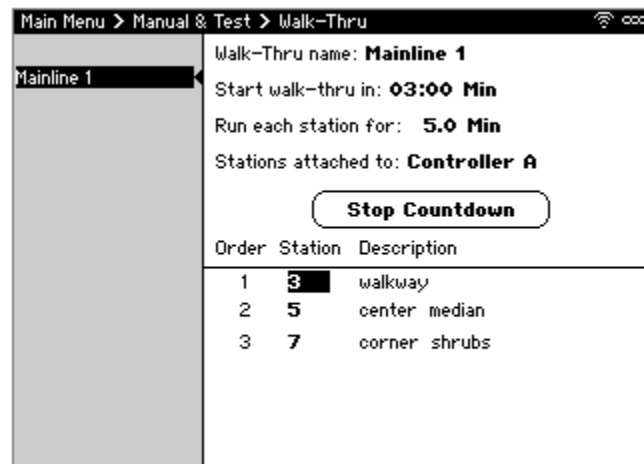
Main Menu > Manual & Test > Walk-Thru

Mainline 1

Walk-Thru name: **Mainline 1**

Start walk-thru in: **03:00 Min**

Run each station for: **5.0 Min**

Stations attached to: **Controller A**

Stop Countdown

| Order | Station | Description |
|---|---|---|
| 1 | 3 | walkway |
| 2 | 5 | center median |
| 3 | 7 | corner shrubs |